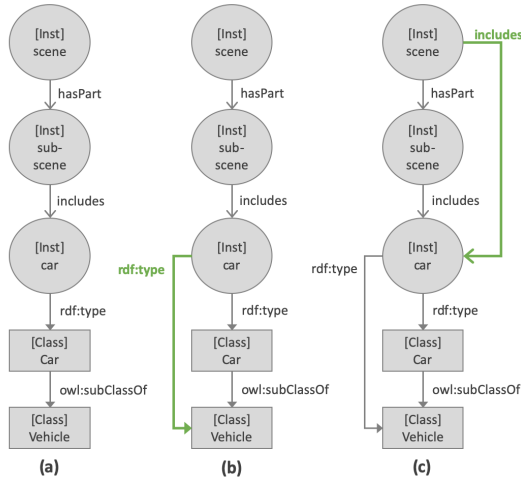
[Inst] scene

hasPart

[Inst] sub-scene

includes

[Inst] car

rdf:type

[Class] Car

owl:subClassOf

[Class] Vehicle

(a)

[Inst] scene

hasPart

[Inst] sub-scene

includes

rdf:type

[Inst] car

rdf:type

[Class] Car

owl:subClassOf

[Class] Vehicle

(b)

[Inst] scene

includes

hasPart

[Inst] sub-scene

includes

rdf:type

[Inst] car

rdf:type

[Class] Car

owl:subClassOf

[Class] Vehicle

(c)